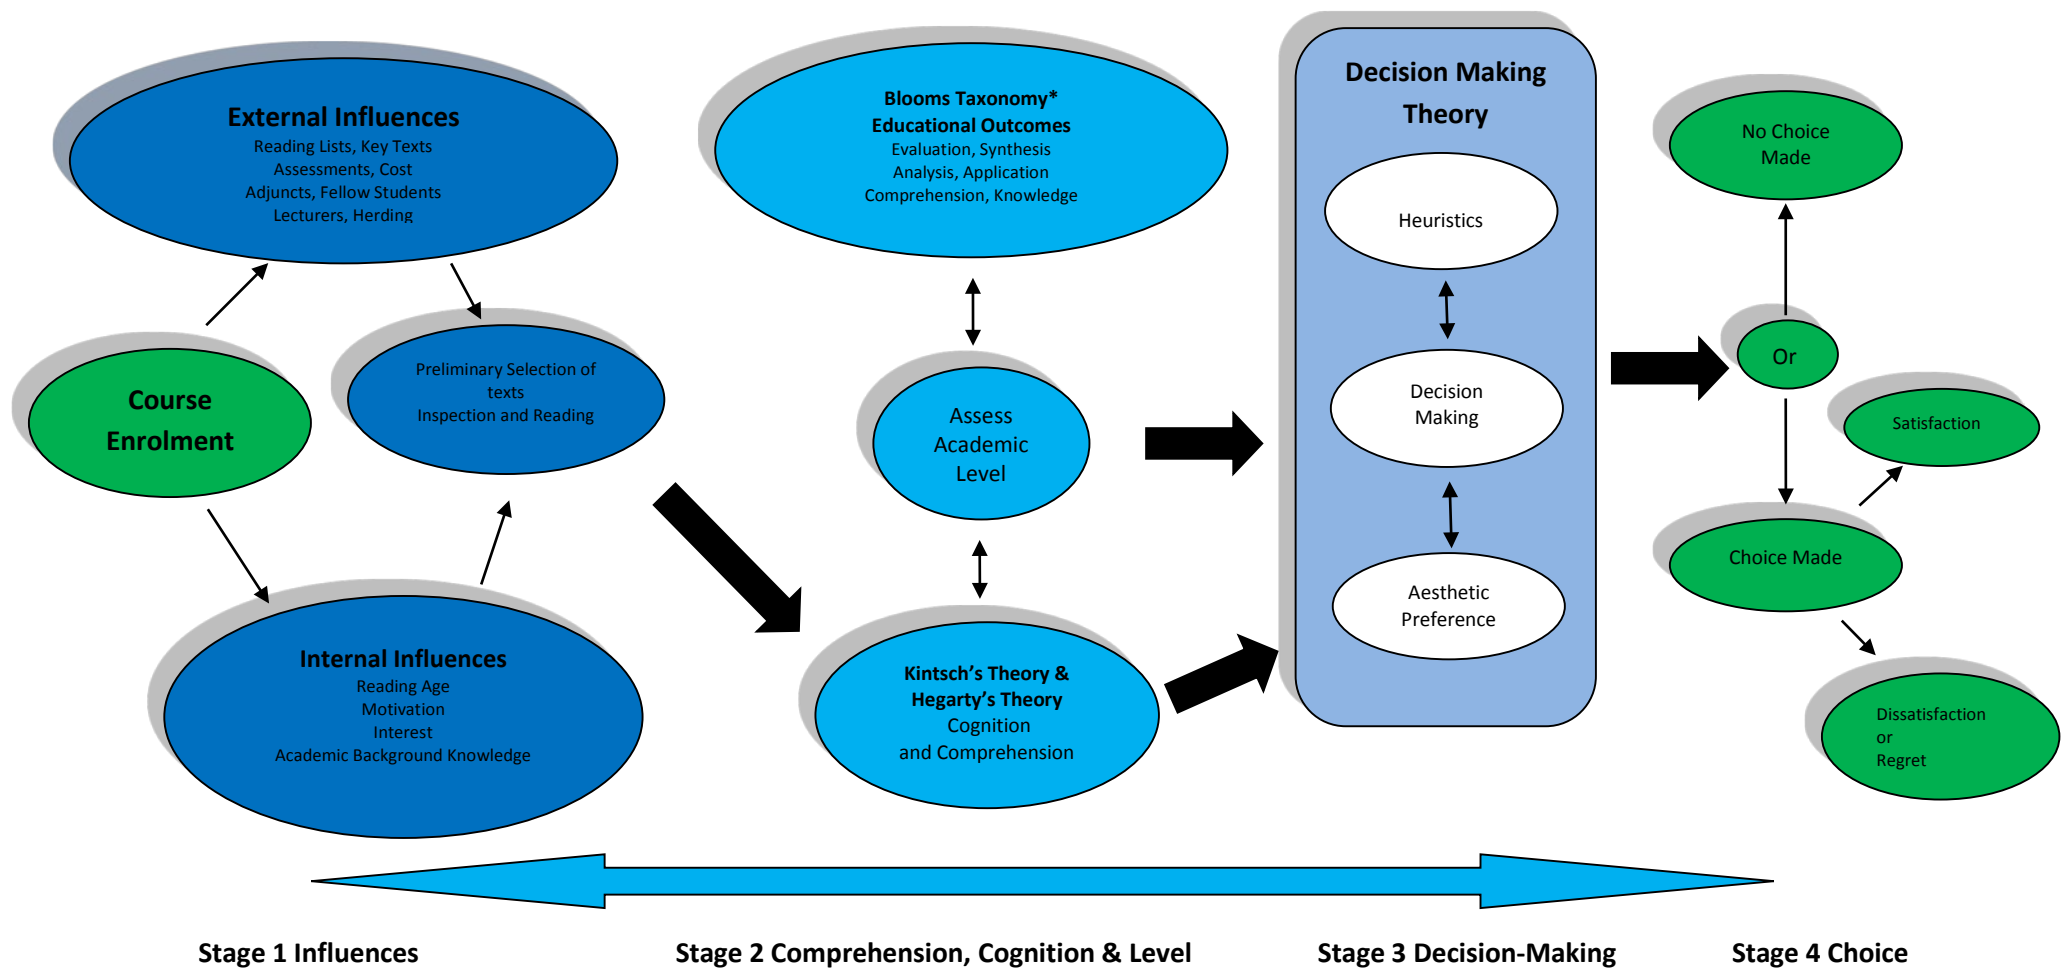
External Influences
Reading Lists, Key Texts
Assessments, Cost
Adjuncts, Fellow Students
Lecturers, Herding

Course Enrolment

Preliminary Selection of texts
Inspection and Reading

Internal Influences
Reading Age
Motivation
Interest
Academic Background Knowledge

Blooms Taxonomy*
Educational Outcomes
Evaluation, Synthesis
Analysis, Application
Comprehension, Knowledge

Assess Academic Level

Kintsch's Theory & Hegarty's Theory
Cognition
and Comprehension

Decision Making Theory

Heuristics

Decision Making

Aesthetic Preference

No Choice Made

Or

Satisfaction

Choice Made

Dissatisfaction
or
Regret

Stage 1 Influences

Stage 2 Comprehension, Cognition & Level

Stage 3 Decision-Making

Stage 4 Choice